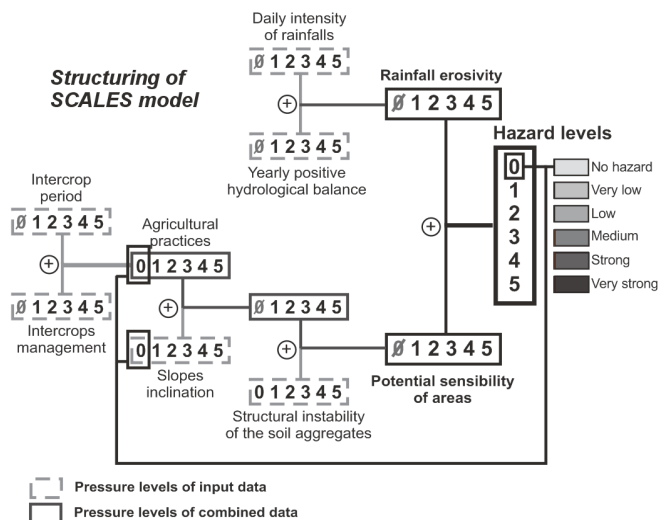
Structuring of SCALES model

Daily intensity of rainfalls

Ø 1 2 3 4 5

+

Ø 1 2 3 4 5

Yearly positive hydrological balance

Rainfall erosivity

Ø 1 2 3 4 5

Hazard levels

0 No hazard
1 Very low
2 Low
3 Medium
4 Strong
5 Very strong

Intercrop period

Ø 1 2 3 4 5

+

Ø 1 2 3 4 5

Intercrops management

Agricultural practices

0 1 2 3 4 5

+

Ø 1 2 3 4 5

0 1 2 3 4 5

Slopes inclination

+

+

0 1 2 3 4 5

Structural instability of the soil aggregates

Ø 1 2 3 4 5

Potential sensibility of areas

Pressure levels of input data

Pressure levels of combined data